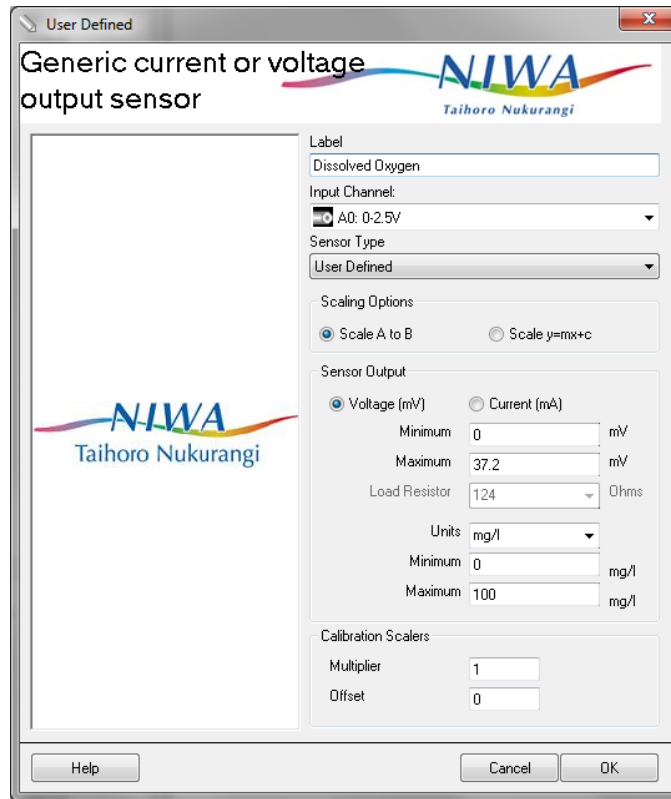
User Defined

Generic current or voltage output sensor

NIWA
Taihoro Nukurangi

NIWA
Taihoro Nukurangi

Label
Dissolved Oxygen
Input Channel:
A0: 0-2.5V
Sensor Type
User Defined

Scaling Options
Scale A to B
Scale y=mx+c

Sensor Output
Voltage (mV)
Current (mA)
Minimum 0 mV
Maximum 37.2 mV
Load Resistor 124 Ohms
Units mg/l
Minimum 0 mg/l
Maximum 100 mg/l

Calibration Scalers
Multiplier 1
Offset 0

Help
Cancel
OK